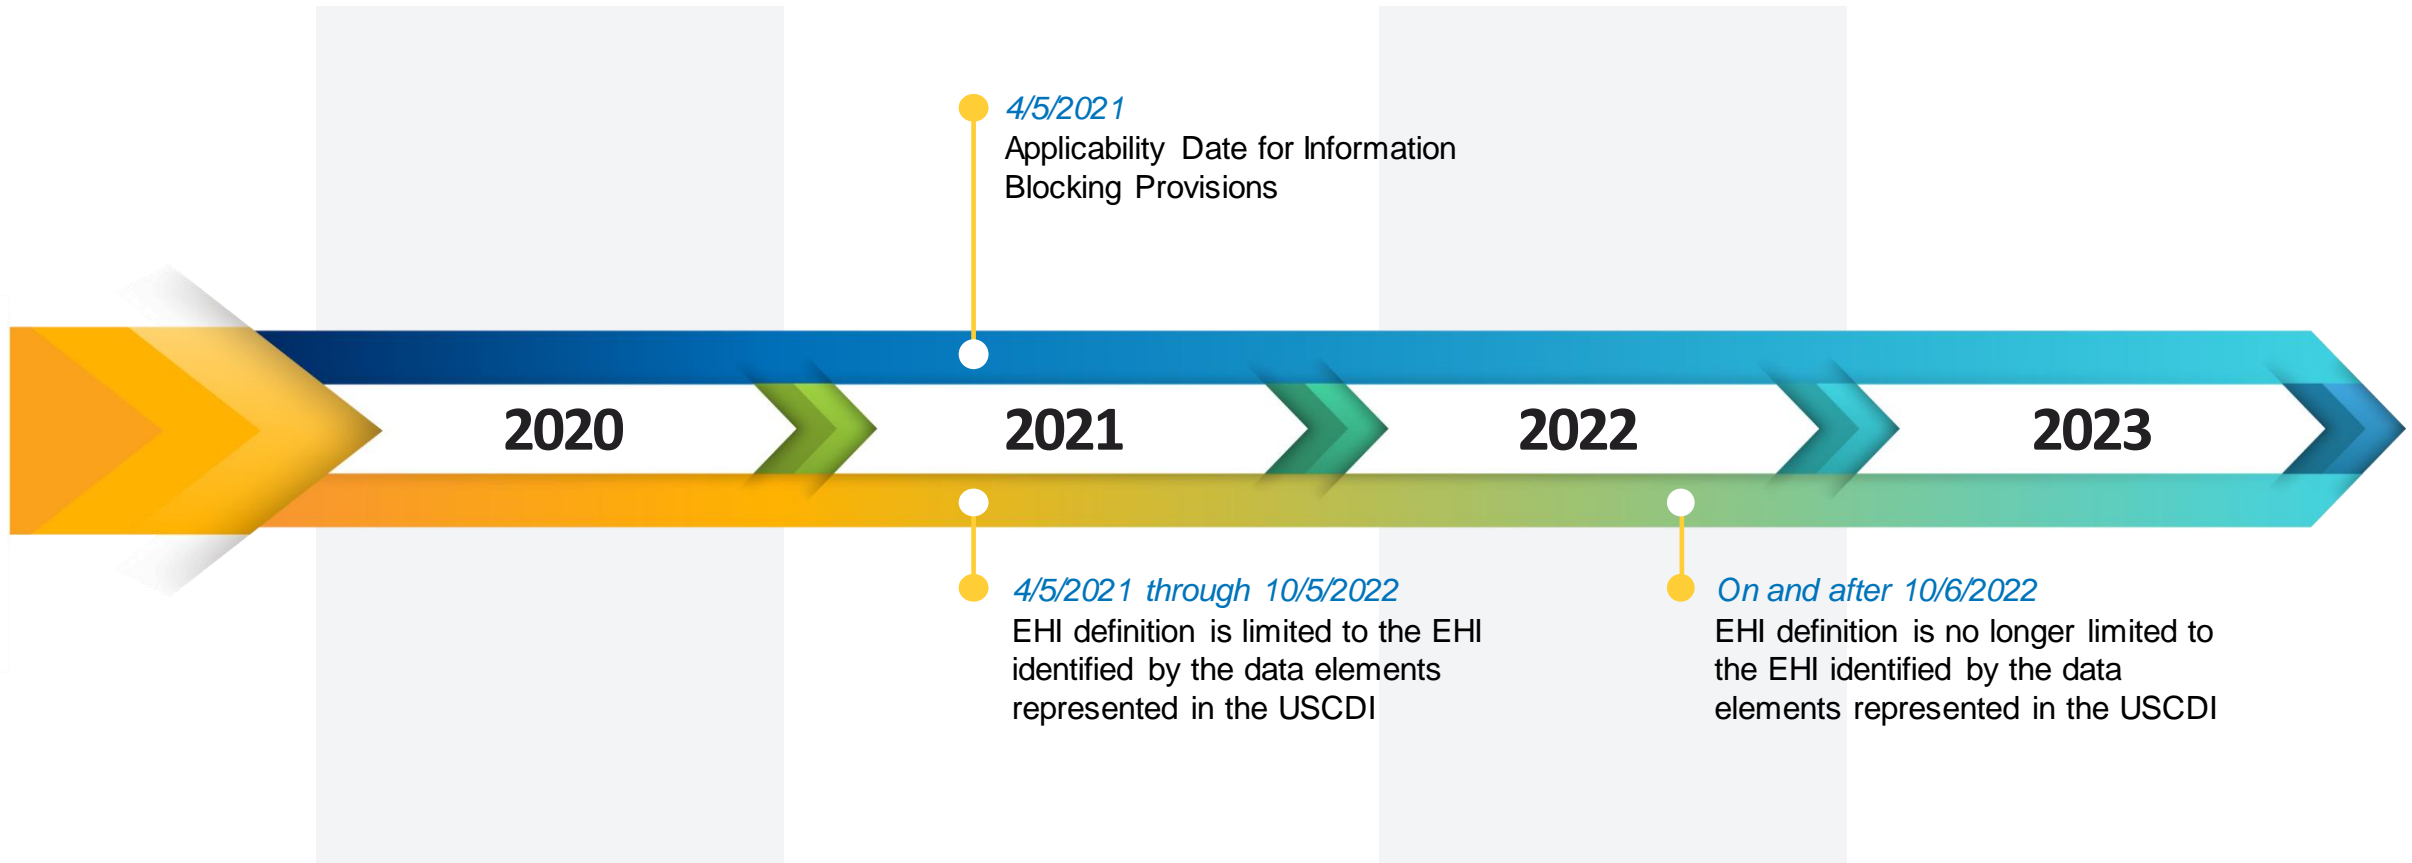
4/5/2021
Applicability Date for Information Blocking Provisions

2020

2021

2022

2023

4/5/2021 through 10/5/2022
EHI definition is limited to the EHI identified by the data elements represented in the USCDI

On and after 10/6/2022
EHI definition is no longer limited to the EHI identified by the data elements represented in the USCDI